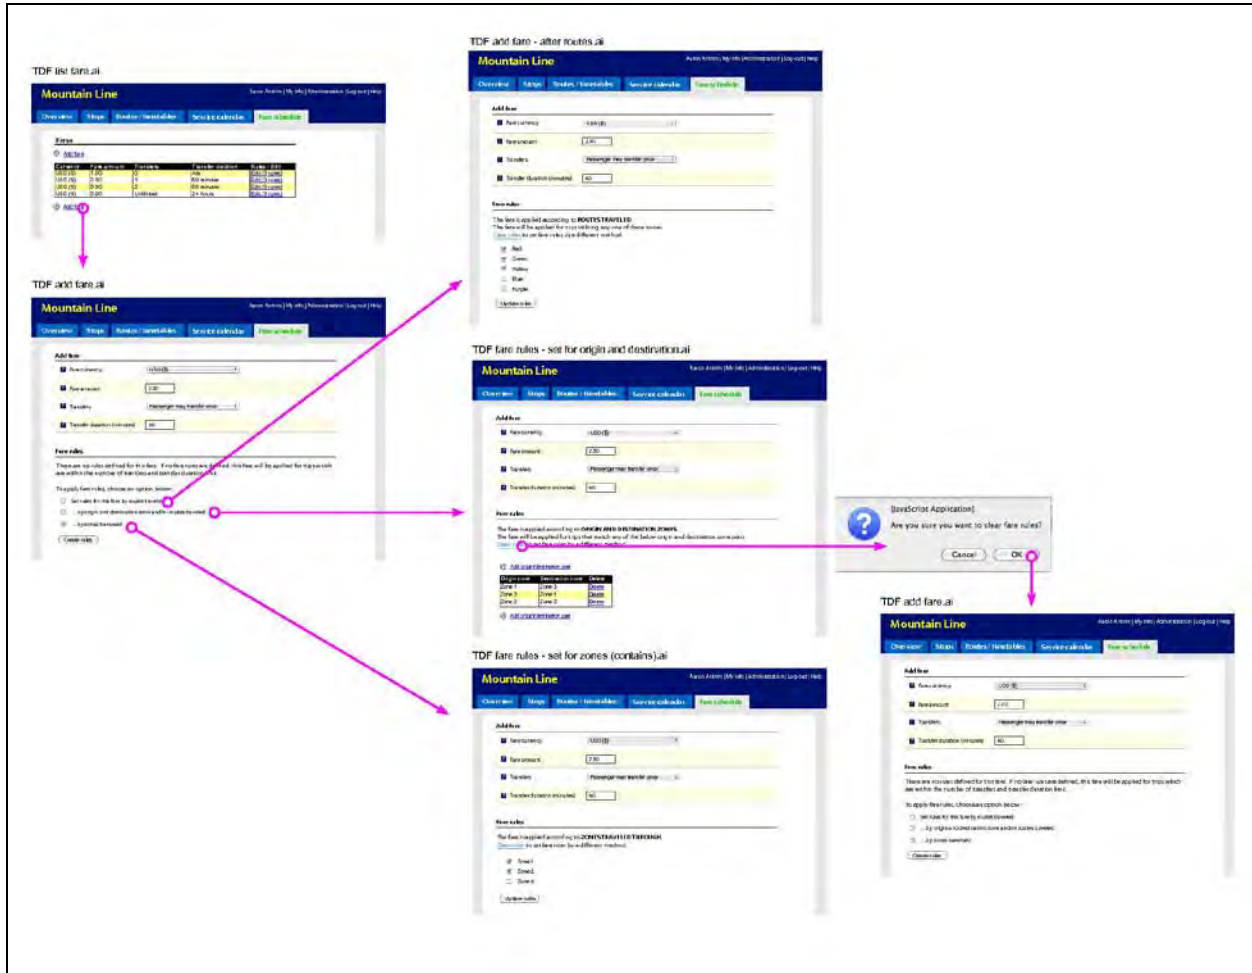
TDF list fare.ai

Mountain Line

Overview | Stops | Routes / timetables | Service calendar | Fare schedule

Fares

Add fare

TDF add fare.ai

Mountain Line

Overview | Stops | Routes / timetables | Service calendar | Fare schedule

Add fare

Fare currency

Fare amount

Transfers

Transfer duration (minutes)

Fare rules

Create rules

TDF add fare - after routes.ai

Mountain Line

Overview | Stops | Routes / timetables | Service calendar | Fare schedule

Add fare

Fare currency

Fare amount

Transfers

Transfer duration (minutes)

Fare rules

The fare is applied according to ROUTES TRAVELED

Red

Green

Yellow

Blue

Purple

Update rules

TDF fare rules - set for origin and destination.ai

Mountain Line

Overview | Stops | Routes / timetables | Service calendar | Fare schedule

Add fare

Fare currency

Fare amount

Transfers

Transfer duration (minutes)

Fare rules

The fare is applied according to ORIGIN AND DESTINATION ZONES.

Add origin/destination pair

| Origin zone | Destination zone | Delete |
|---|---|---|
| Zone 1 | Zone 3 | Delete |
| Zone 3 | Zone 1 | Delete |
| Zone 2 | Zone 3 | Delete |

Add origin/destination pair

[JavaScript Application]

Are you sure you want to clear fare rules?

Cancel

OK

TDF add fare.ai

Mountain Line

Overview | Stops | Routes / timetables | Service calendar | Fare schedule

Add fare

Fare currency

Fare amount

Transfers

Transfer duration (minutes)

Fare rules

Create rules

TDF fare rules - set for zones (contains).ai

Mountain Line

Overview | Stops | Routes / timetables | Service calendar | Fare schedule

Add fare

Fare currency

Fare amount

Transfers

Transfer duration (minutes)

Fare rules

The fare is applied according to ZONES TRAVELED THROUGH

Zone 1

Zone 2

Zone 3

Update rules